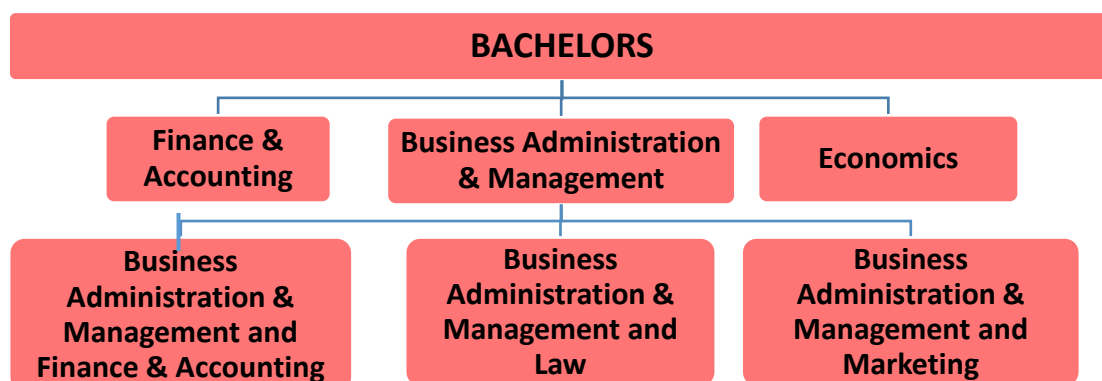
BACHELORS

Finance & Accounting

Business Administration & Management

Economics

Business Administration & Management and Finance & Accounting

Business Administration & Management and Law

Business Administration & Management and Marketing